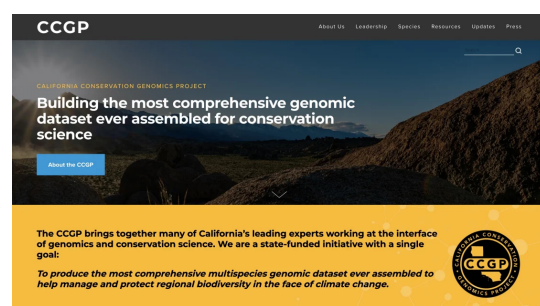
CCGP

About Us Leadership Species Resources Updates Press

CALIFORNIA CONSERVATION GENOMICS PROJECT

Building the most comprehensive genomic dataset ever assembled for conservation science

About the CCGP

The CCGP brings together many of California's leading experts working at the interface of genomics and conservation science. We are a state-funded initiative with a single goal:

To produce the most comprehensive multispecies genomic dataset ever assembled to help manage and protect regional biodiversity in the face of climate change.

CALIFORNIA CONSERVATION CCGP GENOMICS PROJECT